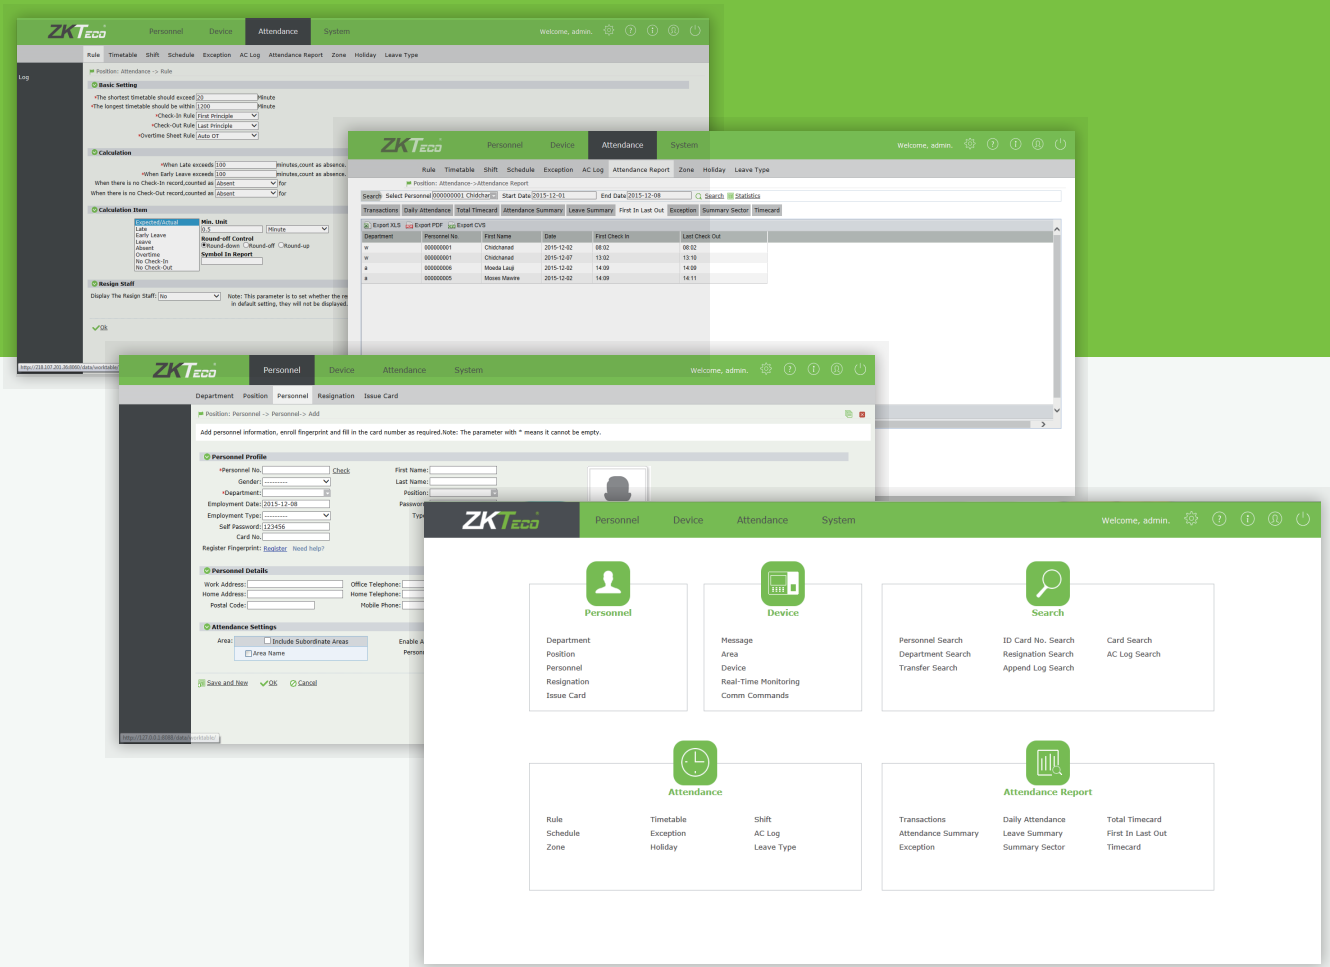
ZKTeco Personnel Device Attendance System Welcome, admin.

Rule Timetable Shift Schedule Exception AC Log Attendance Report Zone Holiday Leave Type

Log

Position: Attendance -> Rule

Basic Setting

*The shortest timetable should exceed 20 Minute
*The longest timetable should be within 1200 Minute
*Check-In Rule First Principle
*Check-Out Rule Last Principle
*Overtime Sheet Rule Auto OT

Calculation

*When Late exceeds 100 minutes,count as absence.
*When Early Leave exceeds 100 minutes,count as absence.
When there is no Check-In record,counted as Absent for
When there is no Check-Out record,counted as Absent for

Calculation Item

Expected/Actual
Late
Early Leave
Leave
Absent
Overtime
No Check-In
No Check-Out

Min. Unit 0.5 Minute
Round-off Control Round-down Round-off Round-up
Symbol In Report

Resign Staff

Display The Resign Staff: No Note: This parameter is to set whether the re in default setting, they will not be displayed.

OK

ZKTeco Personnel Device Attendance System Welcome, admin.

Rule Timetable Shift Schedule Exception AC Log Attendance Report Zone Holiday Leave Type

Position: Attendance->Attendance Report

Search Select Personnel 000000001 Chidchar Start Date 2015-12-01 End Date 2015-12-08 Search Statistics

Transactions Daily Attendance Total Timecard Attendance Summary Leave Summary First In Last Out Exception Summary Sector Timecard

Export XLS Export PDF Export CVS

| Department | Personnel No. | First Name | Date | First Check In | Last Check Out |
|---|---|---|---|---|---|
| w | 000000001 | Chidchanad | 2015-12-02 | 08:02 | 08:02 |
| w | 000000001 | Chidchanad | 2015-12-07 | 13:02 | 13:10 |
| a | 000000006 | Moeda Lauji | 2015-12-02 | 14:09 | 14:09 |
| a | 000000005 | Moxes Mawire | 2015-12-02 | 14:09 | 14:11 |

ZKTeco Personnel Device Attendance System Welcome, admin.

Department Position Personnel Resignation Issue Card

Position: Personnel -> Personnel-> Add

Add personnel information, enroll fingerprint and fill in the card number as required.Note: The parameter with * means it cannot be empty.

Personnel Profile

*Personnel No. Check First Name:
Gender: --------- Last Name:
*Department: Position:
Employment Date: 2015-12-08 Passwo
Employment Type: --------- Typ
Self Password: 123456
Card No.:
Register Fingerprint: Register Need help?

Personnel Details

Work Address: Office Telephone:
Home Address: Home Telephone:
Postal Code: Mobile Phone:

Attendance Settings

Area: Include Subordinate Areas Enable A
Area Name Person

Save and New OK Cancel

ZKTeco Personnel Device Attendance System Welcome, admin.

Personnel
Department
Position
Personnel
Resignation
Issue Card

Device
Message
Area
Device
Real-Time Monitoring
Comm Commands

Search
Personnel Search ID Card No. Search Card Search
Department Search Resignation Search AC Log Search
Transfer Search Append Log Search

Attendance
Rule Timetable Shift
Schedule Exception AC Log
Zone Holiday Leave Type

Attendance Report
Transactions Daily Attendance Total Timecard
Attendance Summary Leave Summary First In Last Out
Exception Summary Sector Timecard